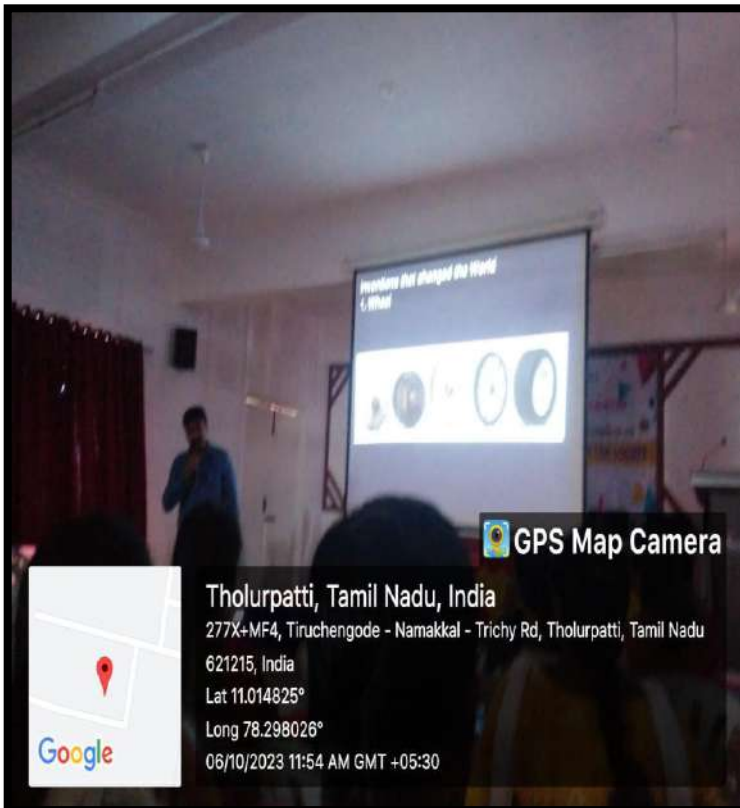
Inventions that changed the World
1. Wheel

GPS Map Camera

Tholurpatti, Tamil Nadu, India
277X+MF4, Tiruchengode - Namakkal - Trichy Rd, Tholurpatti, Tamil Nadu 621215, India
Lat 11.014825°
Long 78.298026°
06/10/2023 11:54 AM GMT +05:30

Google